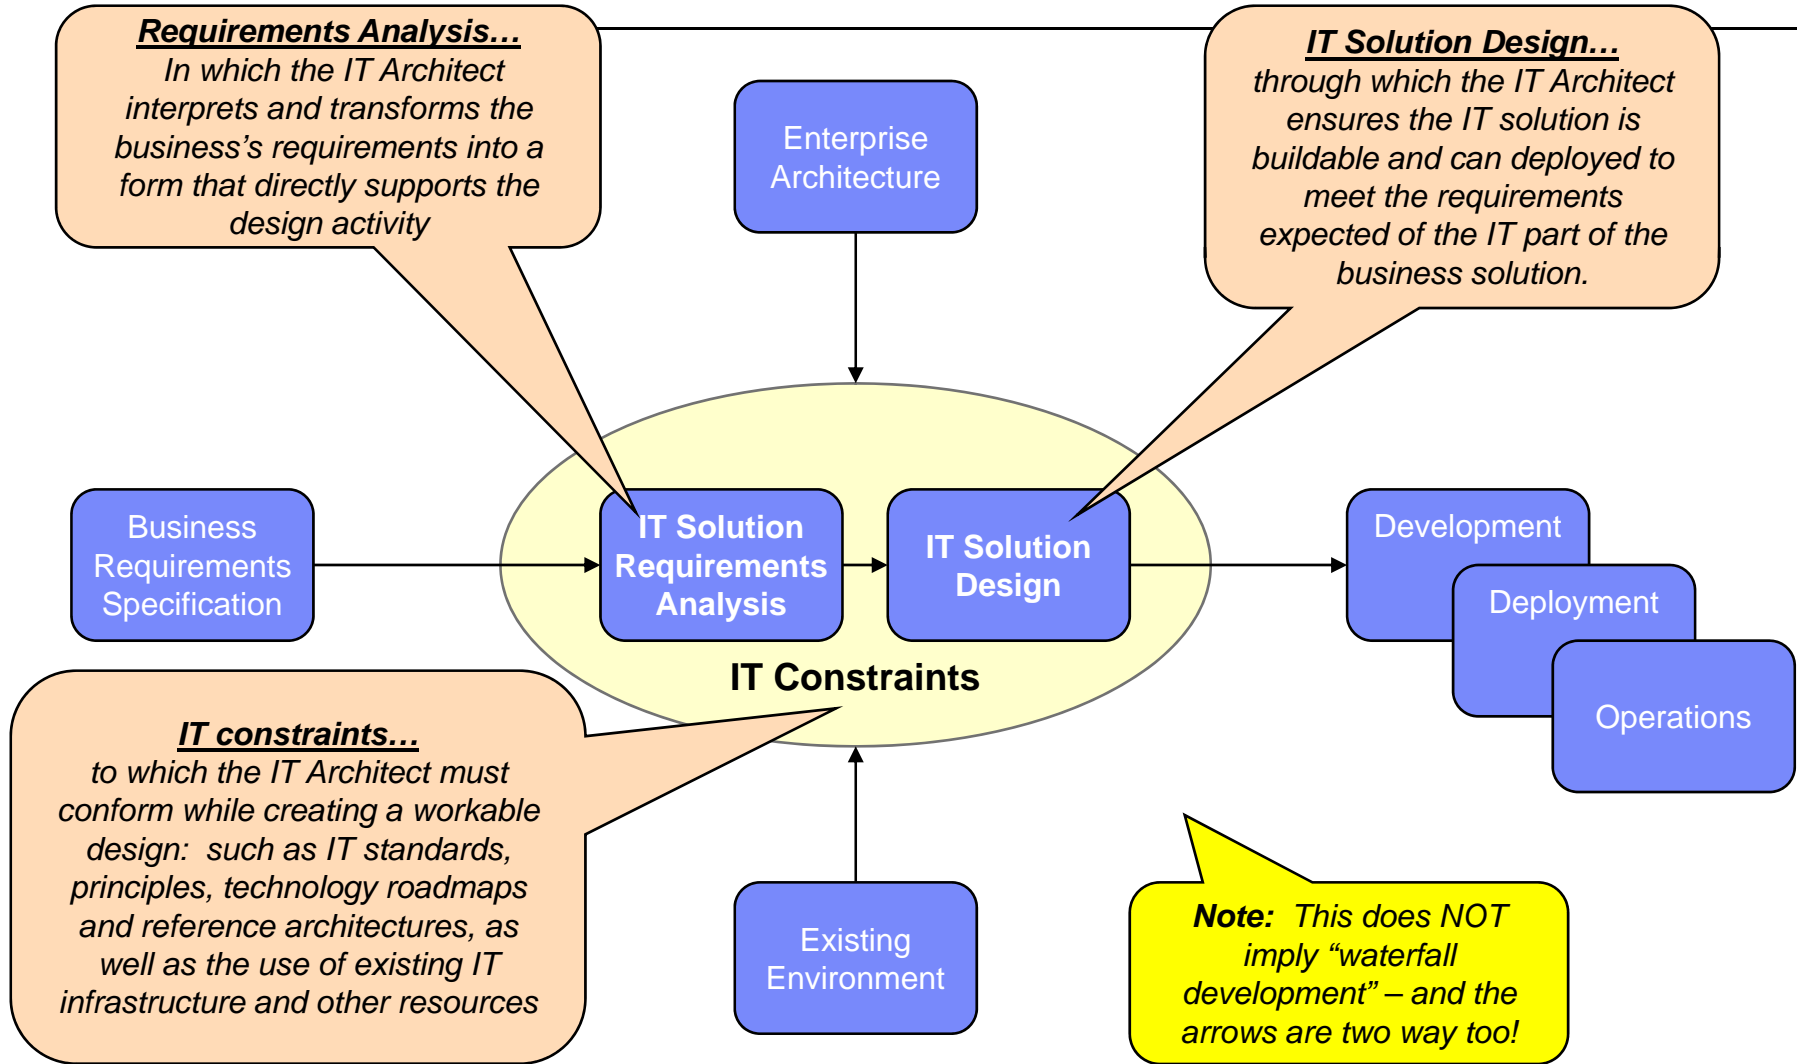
**Requirements Analysis…**
In which the IT Architect interprets and transforms the business's requirements into a form that directly supports the design activity

Enterprise Architecture

**IT Solution Design…**
through which the IT Architect ensures the IT solution is buildable and can deployed to meet the requirements expected of the IT part of the business solution.

Business Requirements Specification

IT Solution Requirements Analysis

IT Solution Design

Development

Deployment

Operations

IT Constraints

**IT constraints…**
to which the IT Architect must conform while creating a workable design: such as IT standards, principles, technology roadmaps and reference architectures, as well as the use of existing IT infrastructure and other resources

Existing Environment

**Note:** This does NOT imply "waterfall development" – and the arrows are two way too!